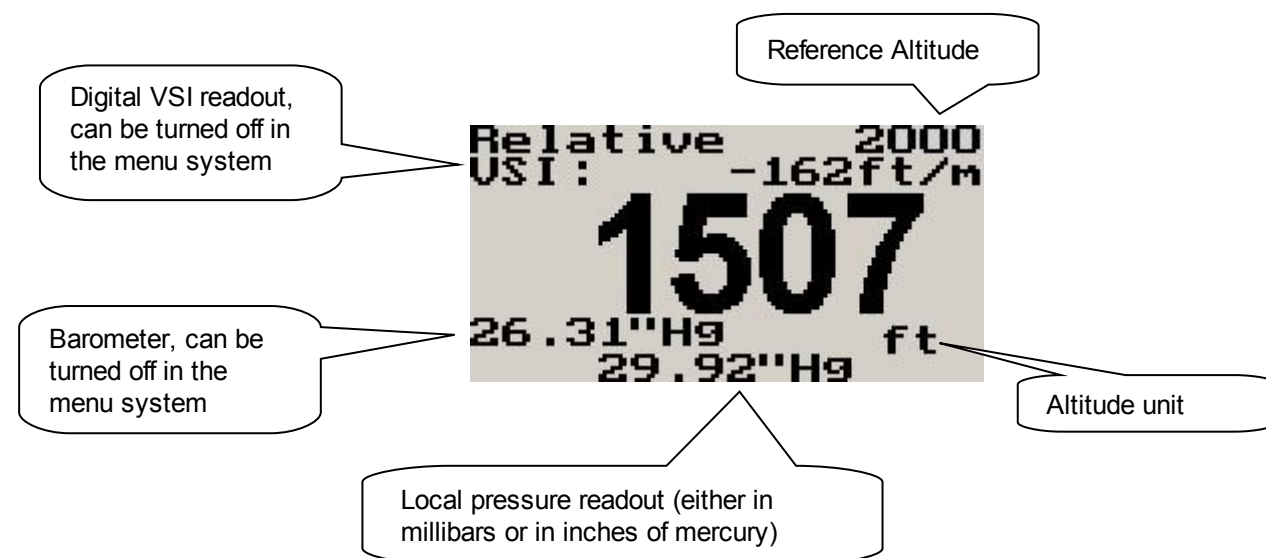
Reference Altitude

Digital VSI readout, can be turned off in the menu system

Relative 2000
VSI: -162ft/m
1507
26.31"Hg ft
29.92"Hg

Barometer, can be turned off in the menu system

Altitude unit

Local pressure readout (either in millibars or in inches of mercury)